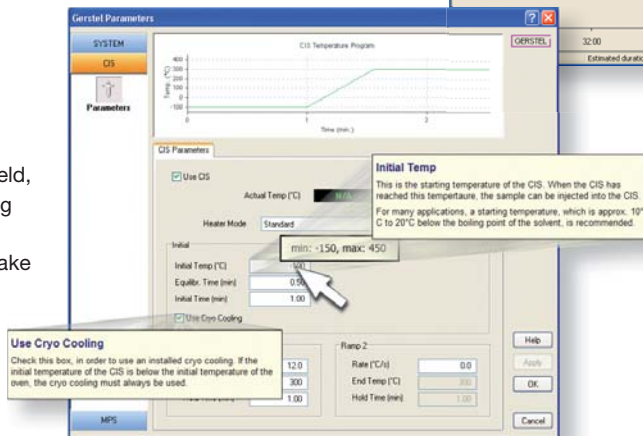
Gerstel Parameters

SYSTEM

CIS

Parameters

MPS

CIS Temperature Program

400
300
200
100
0
-100

Temp. (°C)

Time (min.)

1

2

GERSTEL

32:00

Estimated duratio

CIS Parameters

Use CIS

Actual Temp (°C)

Heater Mode

Standard

Initial

Initial Temp (°C)

Equilibr. Time (min)

0.50

Initial Time (min)

1.00

Use Cryo Cooling

min: -150, max: 450

Initial Temp

This is the starting temperature of the CIS. When the CIS has reached this tempertaure, the sample can be injected into the CIS.

For many applications, a starting temperature, which is approx. 10° C to 20°C below the boiling point of the solvent, is recommended.

Use Cryo Cooling

Check this box, in order to use an installed cryo cooling. If the initial temperature of the CIS is below the initial temperature of the oven, the cryo cooling must always be used.

12.0

300

1.00

Ramp 2

Rate (°C/s)

0.0

End Temp (°C)

300

Hold Time (min)

1.00

Help

Apply

OK

Cancel

eld,

ng

ake